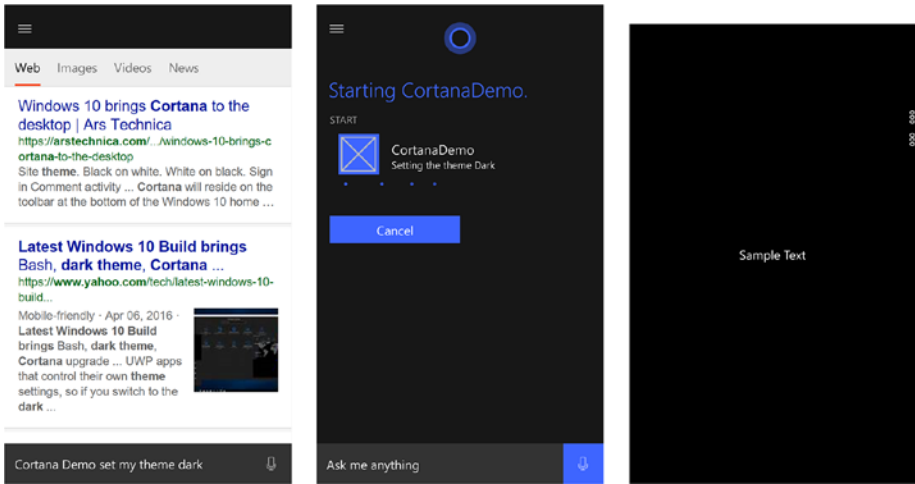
Web Images Videos News

Windows 10 brings Cortana to the desktop | Ars Technica
https://arstechnica.com/.../windows-10-brings-cortana-to-the-desktop
Site theme. Black on white. White on black. Sign in Comment activity ... Cortana will reside on the toolbar at the bottom of the Windows 10 home ...

Latest Windows 10 Build brings Bash, dark theme, Cortana ...
https://www.yahoo.com/tech/latest-windows-10-build...
Mobile-friendly · Apr 06, 2016 · Latest Windows 10 Build brings Bash, dark theme, Cortana upgrade ... UWP apps that control their own theme settings, so if you switch to the dark ...

Cortana Demo set my theme dark

Starting CortanaDemo.

START

CortanaDemo
Setting the theme Dark

Cancel

Ask me anything

Sample Text